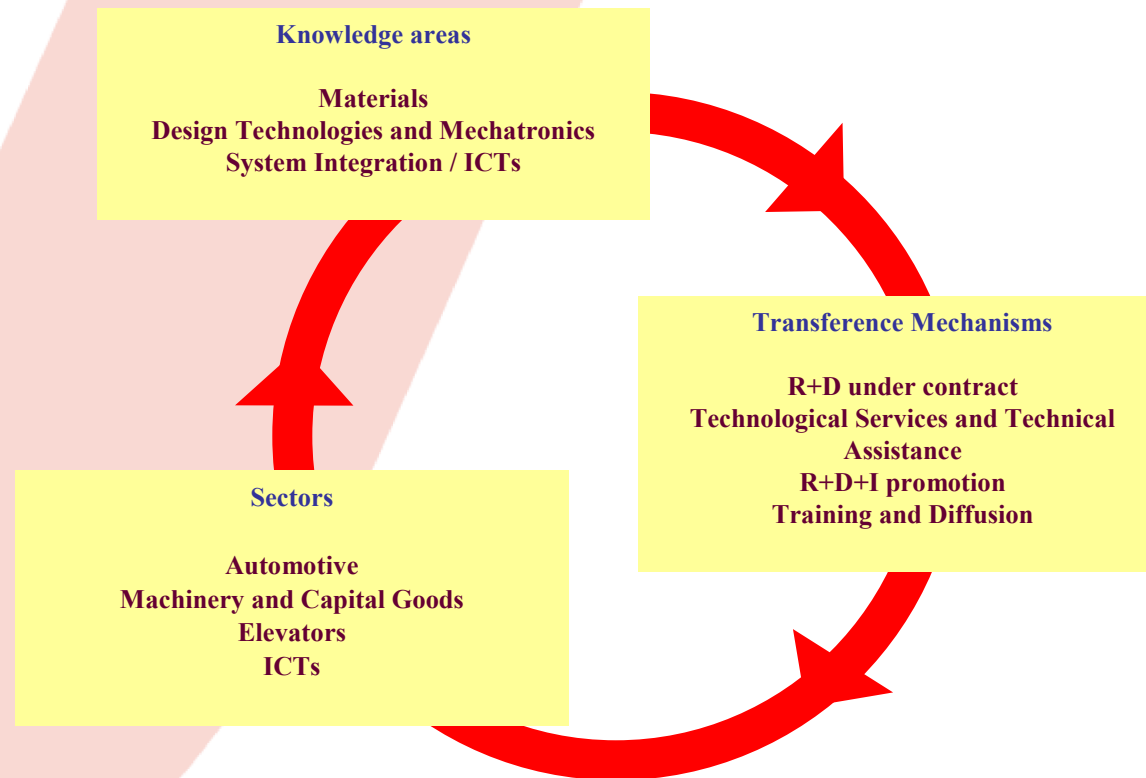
Knowledge areas

Materials
Design Technologies and Mechatronics
System Integration / ICTs

Transference Mechanisms

R+D under contract
Technological Services and Technical Assistance
R+D+I promotion
Training and Diffusion

Sectors

Automotive
Machinery and Capital Goods
Elevators
ICTs